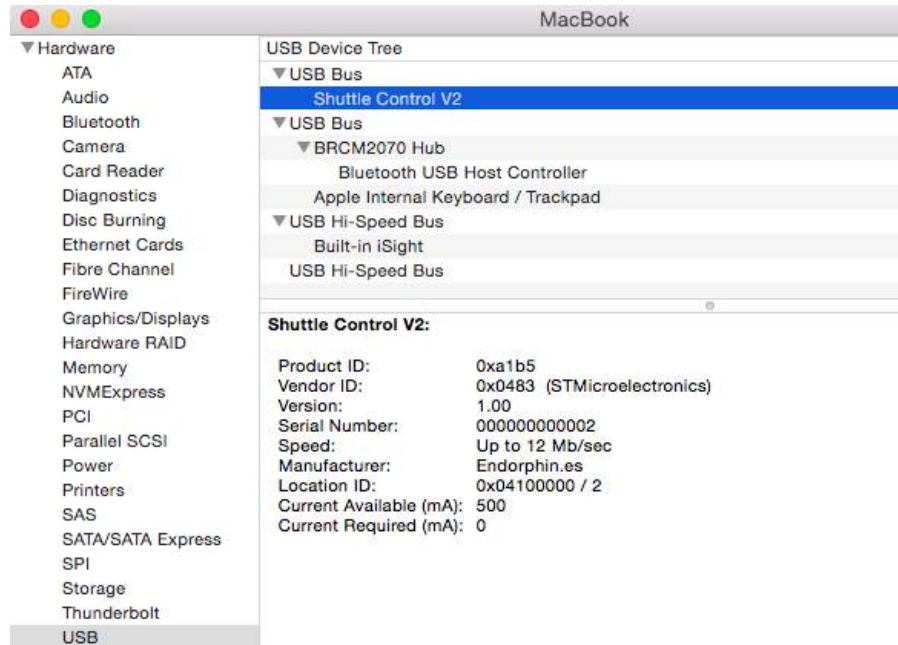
MacBook

▼Hardware
ATA
Audio
Bluetooth
Camera
Card Reader
Diagnostics
Disc Burning
Ethernet Cards
Fibre Channel
FireWire
Graphics/Displays
Hardware RAID
Memory
NVMExpress
PCI
Parallel SCSI
Power
Printers
SAS
SATA/SATA Express
SPI
Storage
Thunderbolt
USB

USB Device Tree
▼USB Bus
Shuttle Control V2
▼USB Bus
▼BRCM2070 Hub
Bluetooth USB Host Controller
Apple Internal Keyboard / Trackpad
▼USB Hi-Speed Bus
Built-in iSight
USB Hi-Speed Bus

Shuttle Control V2:

| | |
|---|---|
| Product ID: | 0xa1b5 |
| Vendor ID: | 0x0483 (STMicroelectronics) |
| Version: | 1.00 |
| Serial Number: | 000000000002 |
| Speed: | Up to 12 Mb/sec |
| Manufacturer: | Endorphin.es |
| Location ID: | 0x04100000 / 2 |
| Current Available (mA): | 500 |
| Current Required (mA): | 0 |